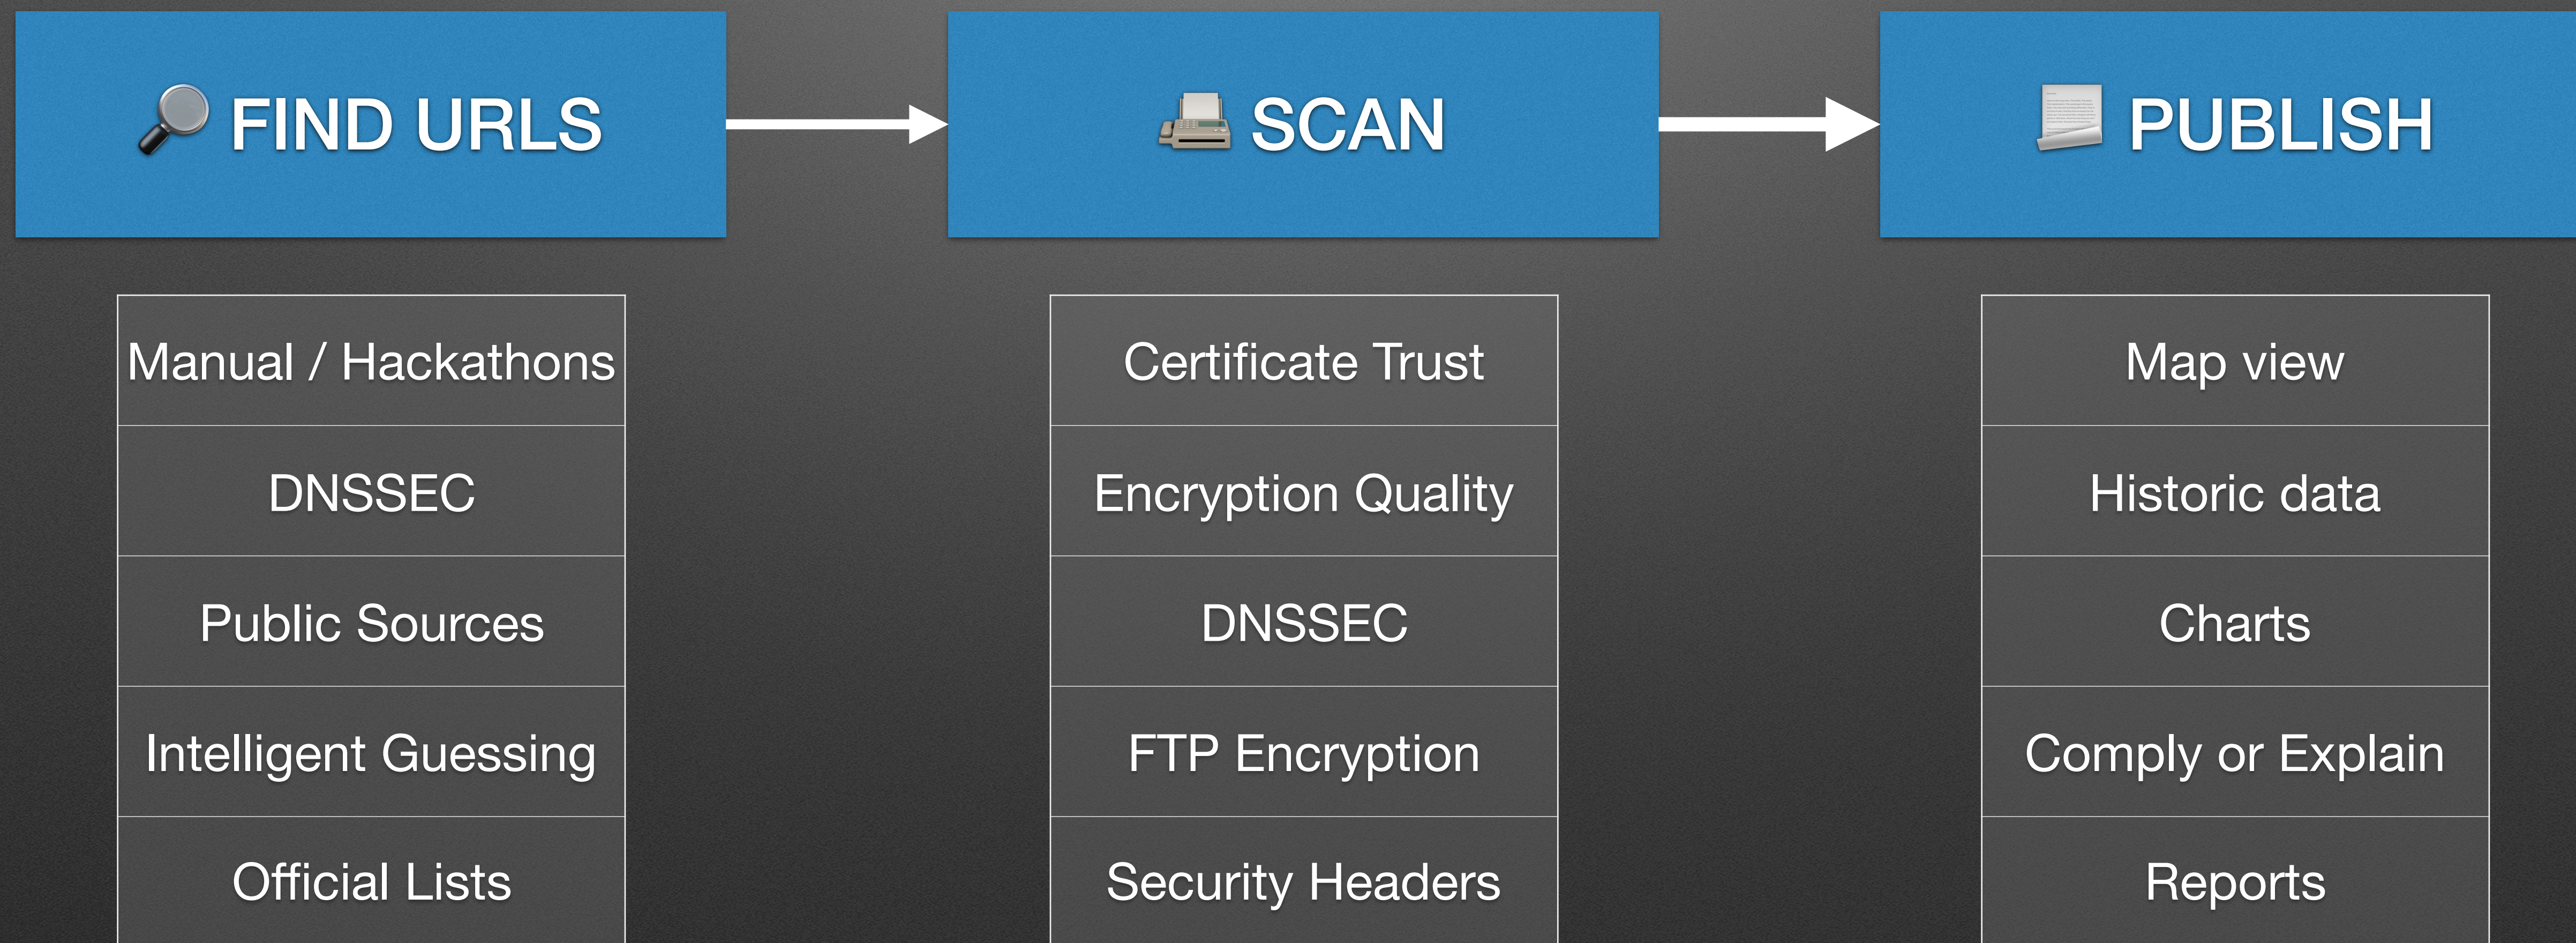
FIND URLS

Manual / Hackathons

DNSSEC

Public Sources

Intelligent Guessing

Official Lists

SCAN

Certificate Trust

Encryption Quality

DNSSEC

FTP Encryption

Security Headers

PUBLISH

Map view

Historic data

Charts

Comply or Explain

Reports